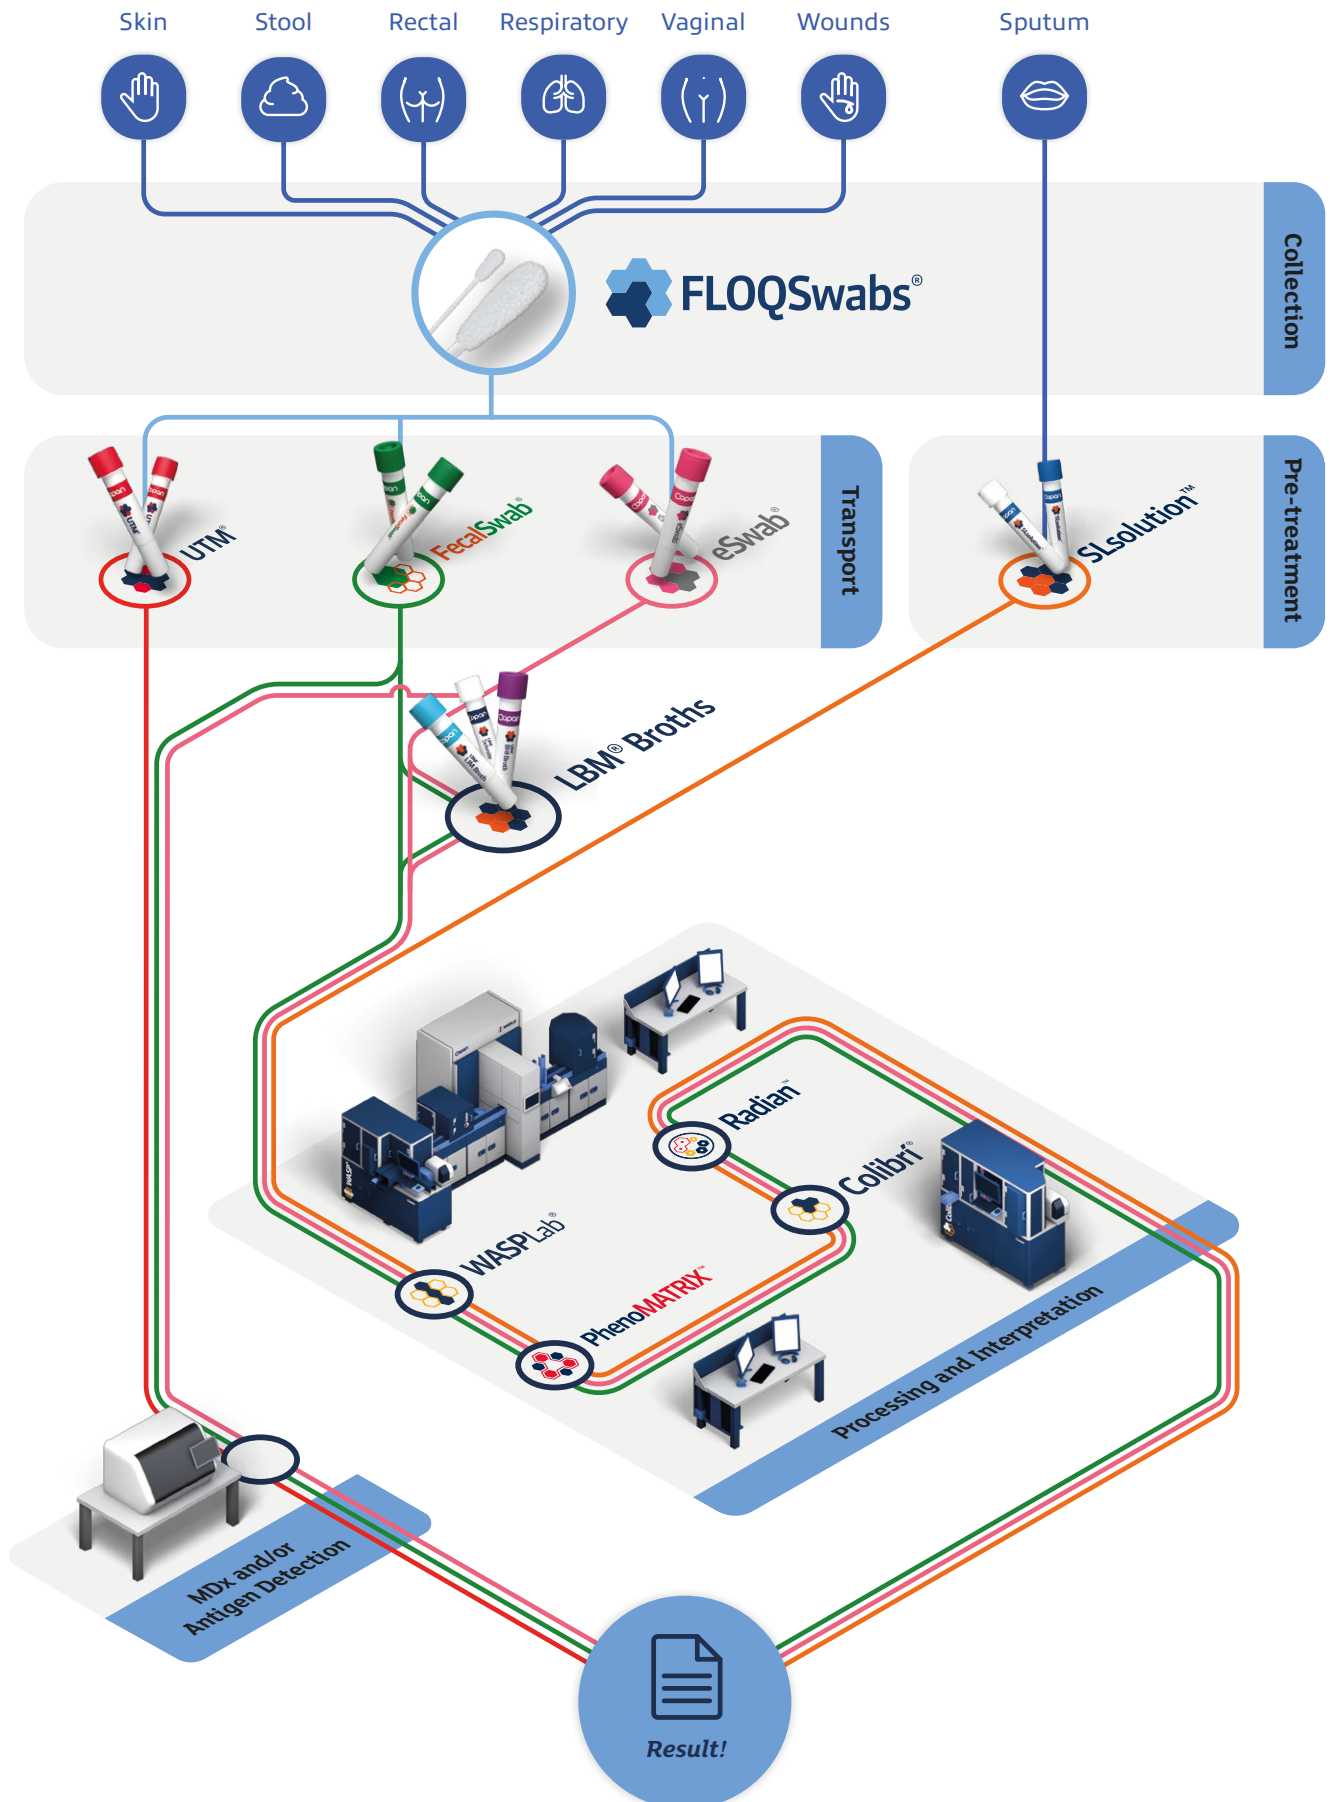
Skin Stool Rectal Respiratory Vaginal Wounds Sputum

FLOQSwabs®

Collection

UTM®

FecalSwab®

eSwab®

Transport

SLsolution™

Pre-treatment

LBM® Broths

Radian™

Colibrí™

WASPLab®

PhenoMATRIX™

Processing and Interpretation

MDx and/or Antigen Detection

Result!